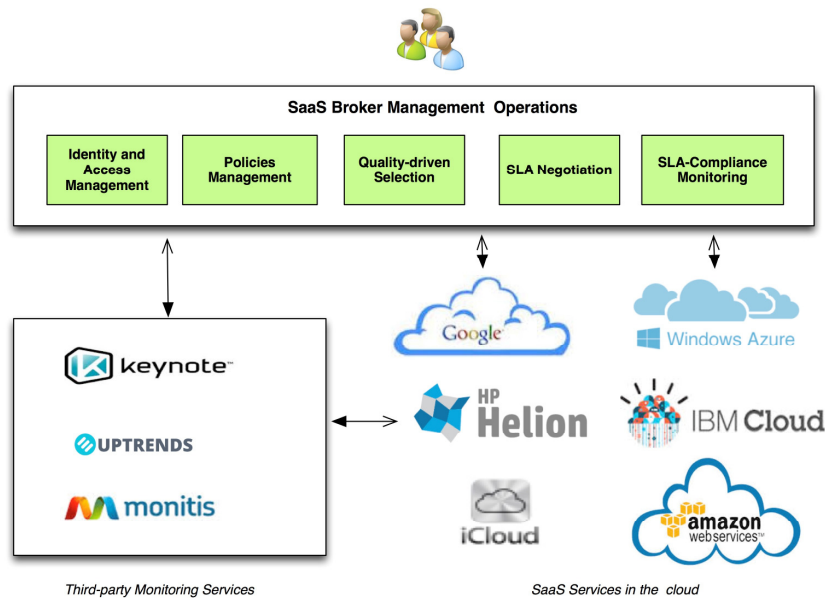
SaaS Broker Management Operations

Identity and Access Management

Policies Management

Quality-driven Selection

SLA Negotiation

SLA-Compliance Monitoring

keynote

UPTRENDS

monitis

Google

Windows Azure

HP Helion

IBM Cloud

iCloud

amazon webservices

Third-party Monitoring Services

SaaS Services in the cloud